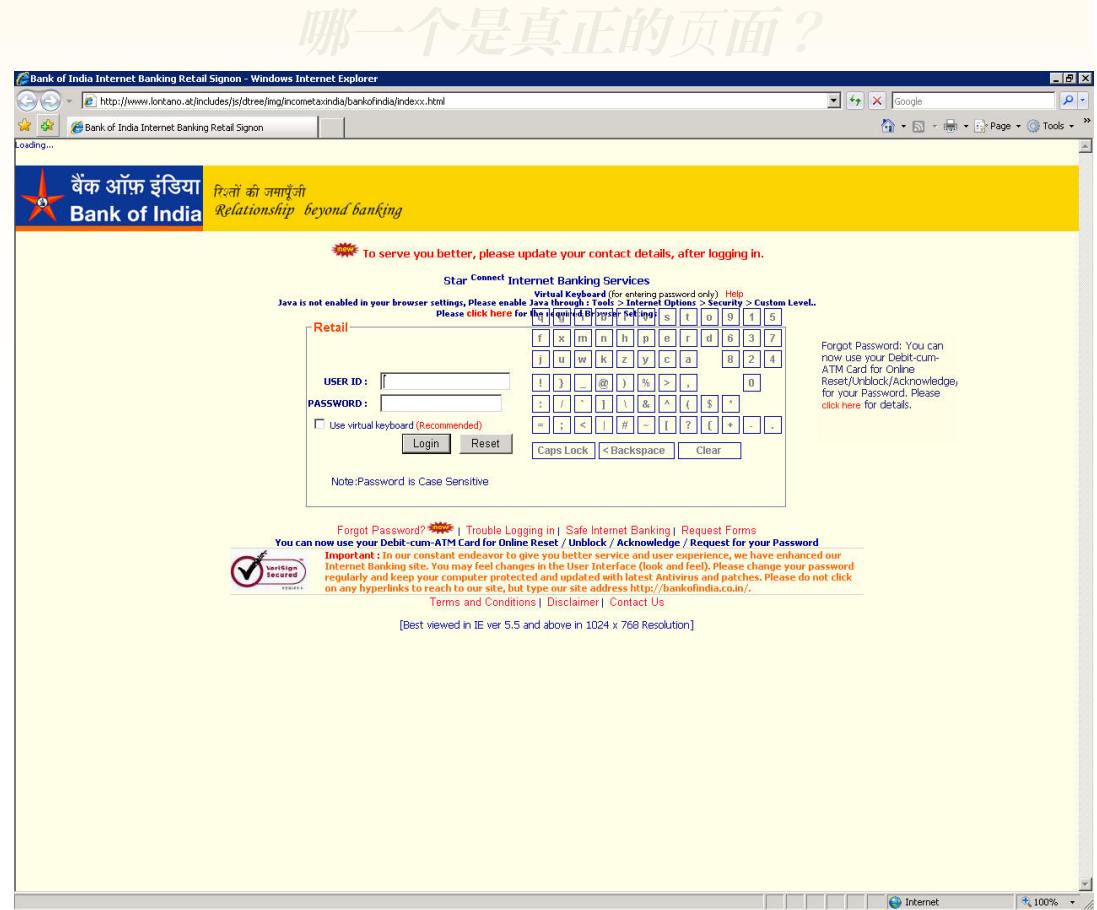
哪一个是真正的页面？

Bank of India Internet Banking Retail Signon - Windows Internet Explorer

http://www.lontano.at/includes/js/dtree/img/incometaxindia/bankofindia/indexx.html

Google

Bank of India Internet Banking Retail Signon

Page ▾ Tools ▾

Loading...

बैंक ऑफ़ इंडिया
Bank of India

रिश्तों की जमापूँजी
Relationship beyond banking

new To serve you better, please update your contact details, after logging in.

Star Connect Internet Banking Services

Virtual Keyboard (for entering password only) Help

Java is not enabled in your browser settings, Please enable Java through : Tools > Internet Options > Security > Custom Level..

Please click here for the required Browser Setting.

Retail

USER ID :

PASSWORD :

Use virtual keyboard (Recommended)

Login Reset

Note:Password is Case Sensitive

| q | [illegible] | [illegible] | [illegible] | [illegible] | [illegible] | s | t | o | 9 | 1 | 5 |
|---|---|---|---|---|---|---|---|---|---|---|---|
| f | x | m | n | h | p | e | r | d | 6 | 3 | 7 |
| j | u | w | k | z | y | c | a |  | 8 | 2 | 4 |
| ! | } | _ | @ | ) | % | > | , |  |  | 0 |  |
| : | / | ` | ] | \ | & | ^ | ( | $ | * |  |  |
| = | ; | < | \| | # | ~ | [ | ? | { | + | - | . |

Caps Lock <Backspace Clear

Forgot Password: You can now use your Debit-cum-ATM Card for Online Reset/Unblock/Acknowledge, for your Password. Please click here for details.

Forgot Password? new | Trouble Logging in | Safe Internet Banking | Request Forms

You can now use your Debit-cum-ATM Card for Online Reset / Unblock / Acknowledge / Request for your Password

VeriSign Secured

Important : In our constant endeavor to give you better service and user experience, we have enhanced our Internet Banking site. You may feel changes in the User Interface (look and feel). Please change your password regularly and keep your computer protected and updated with latest Antivirus and patches. Please do not click on any hyperlinks to reach to our site, but type our site address http://bankofindia.co.in/.

Terms and Conditions | Disclaimer | Contact Us

[Best viewed in IE ver 5.5 and above in 1024 x 768 Resolution]

Internet 100%